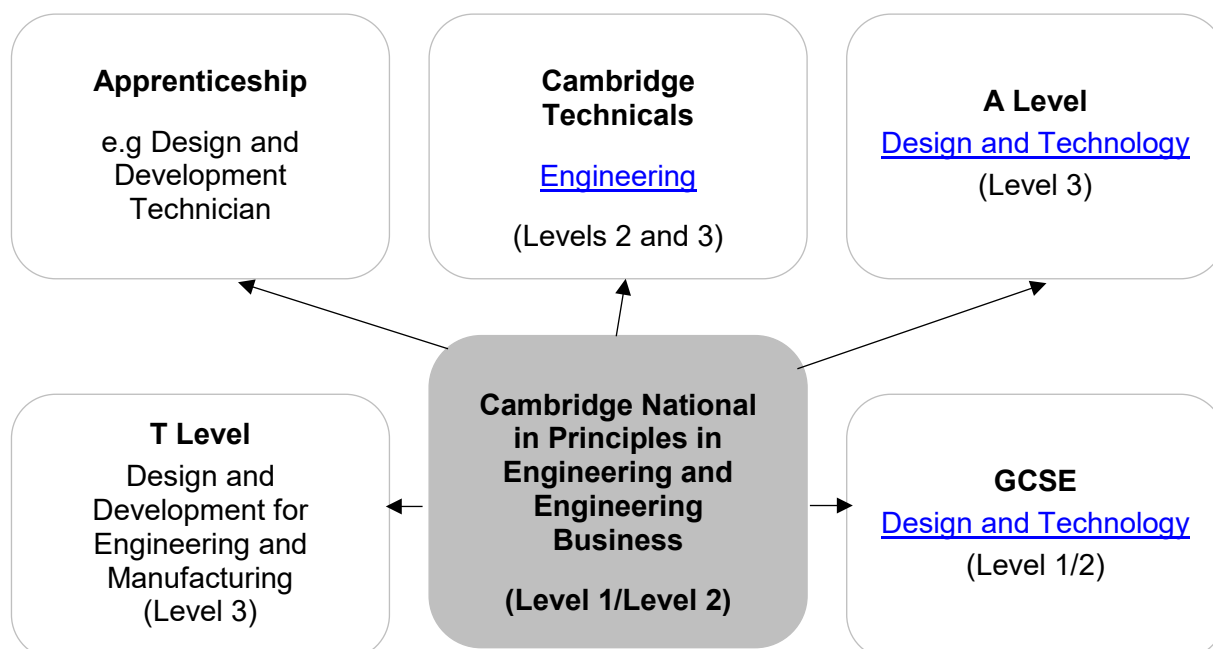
Apprenticeship

e.g Design and Development Technician

Cambridge Technicals

Engineering

(Levels 2 and 3)

A Level

Design and Technology

(Level 3)

T Level

Design and Development for Engineering and Manufacturing (Level 3)

Cambridge National in Principles in Engineering and Engineering Business

(Level 1/Level 2)

GCSE

Design and Technology

(Level 1/2)